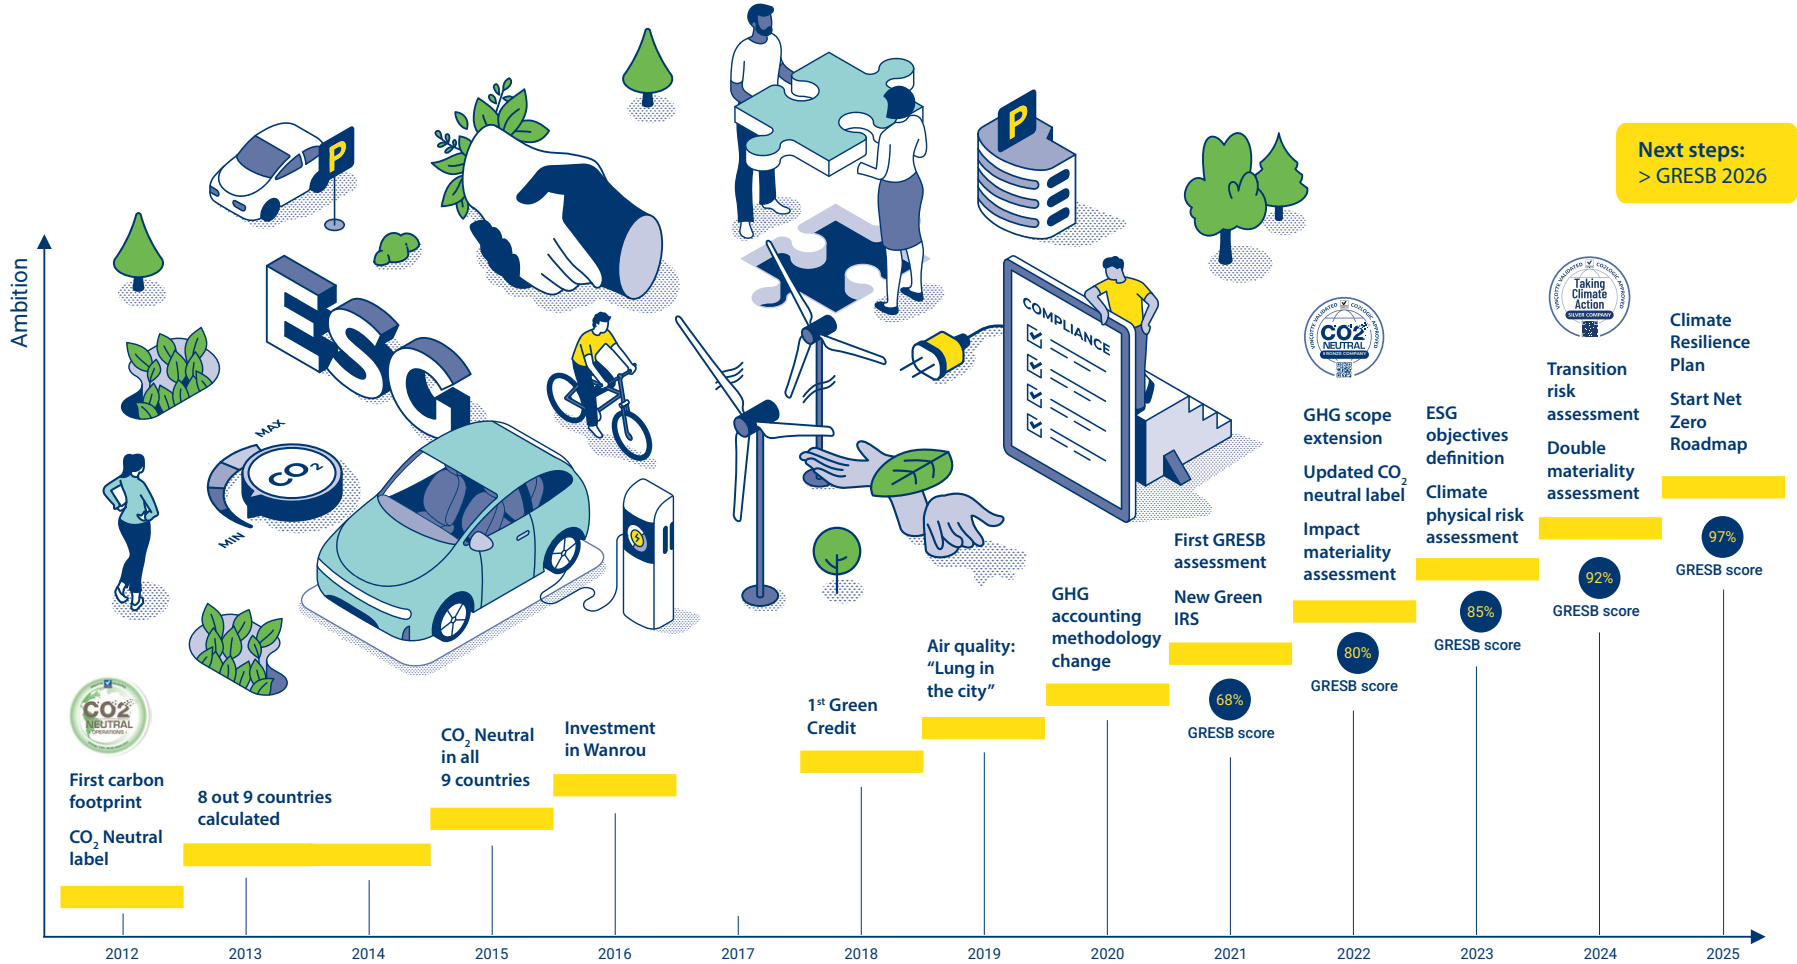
Next steps:
> GRESB 2026

Ambition

ESG

MAX
$CO_2$
MIN

P

P

COMPLIANCE

CO2 NEUTRAL

First carbon footprint

$CO_2$ Neutral label

8 out 9 countries calculated

$CO_2$ Neutral in all 9 countries

Investment in Wanrou

1st Green Credit

Air quality: “Lung in the city”

GHG accounting methodology change

First GRESB assessment

New Green IRS

68%
GRESB score

CO2 NEUTRAL

GHG scope extension

Updated $CO_2$ neutral label

Impact materiality assessment

80%
GRESB score

ESG objectives definition

Climate physical risk assessment

85%
GRESB score

Taking Climate Action

Transition risk assessment

Double materiality assessment

92%
GRESB score

Climate Resilience Plan

Start Net Zero Roadmap

97%
GRESB score

2012
2013
2014
2015
2016
2017
2018
2019
2020
2021
2022
2023
2024
2025